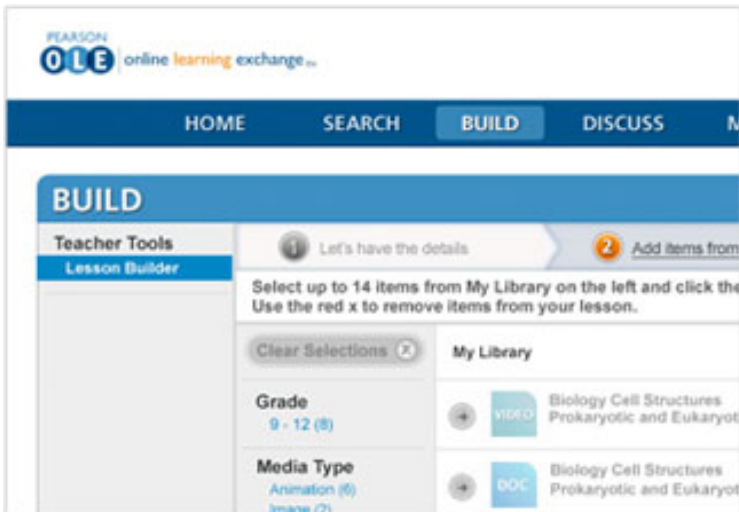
PEARSON
OLE online learning exchange™

HOME SEARCH BUILD DISCUSS M

BUILD

Teacher Tools
Lesson Builder

1 Let's have the details
2 Add items from

Select up to 14 items from My Library on the left and click the
Use the red x to remove items from your lesson.

Clear Selections ⓧ

My Library

Grade
9 - 12 (8)

VIDEO Biology Cell Structures
Prokaryotic and Eukaryot

Media Type
Animation (6)
Image (2)

DOC Biology Cell Structures
Prokaryotic and Eukaryot